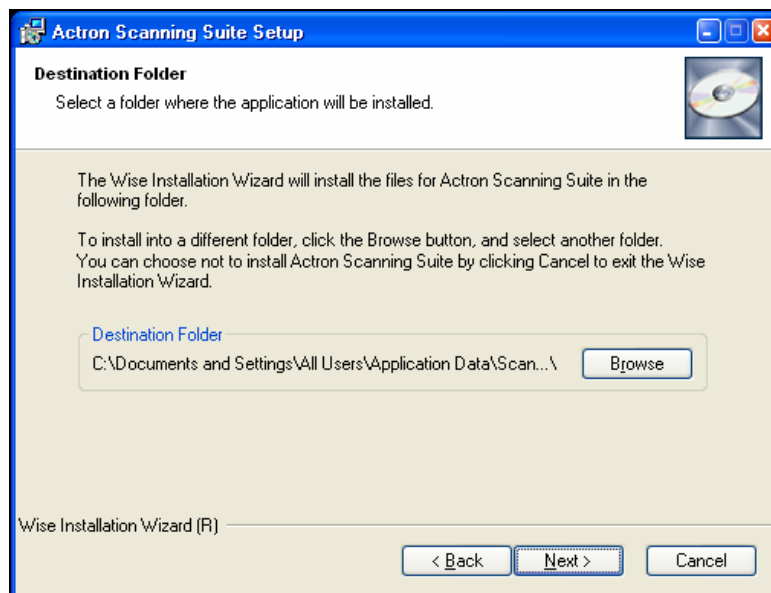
Actron Scanning Suite Setup

Destination Folder

Select a folder where the application will be installed.

The Wise Installation Wizard will install the files for Actron Scanning Suite in the following folder.

To install into a different folder, click the Browse button, and select another folder. You can choose not to install Actron Scanning Suite by clicking Cancel to exit the Wise Installation Wizard.

Destination Folder

C:\Documents and Settings\All Users\Application Data\Scan...\

Browse

Wise Installation Wizard (R)

< Back

Next >

Cancel